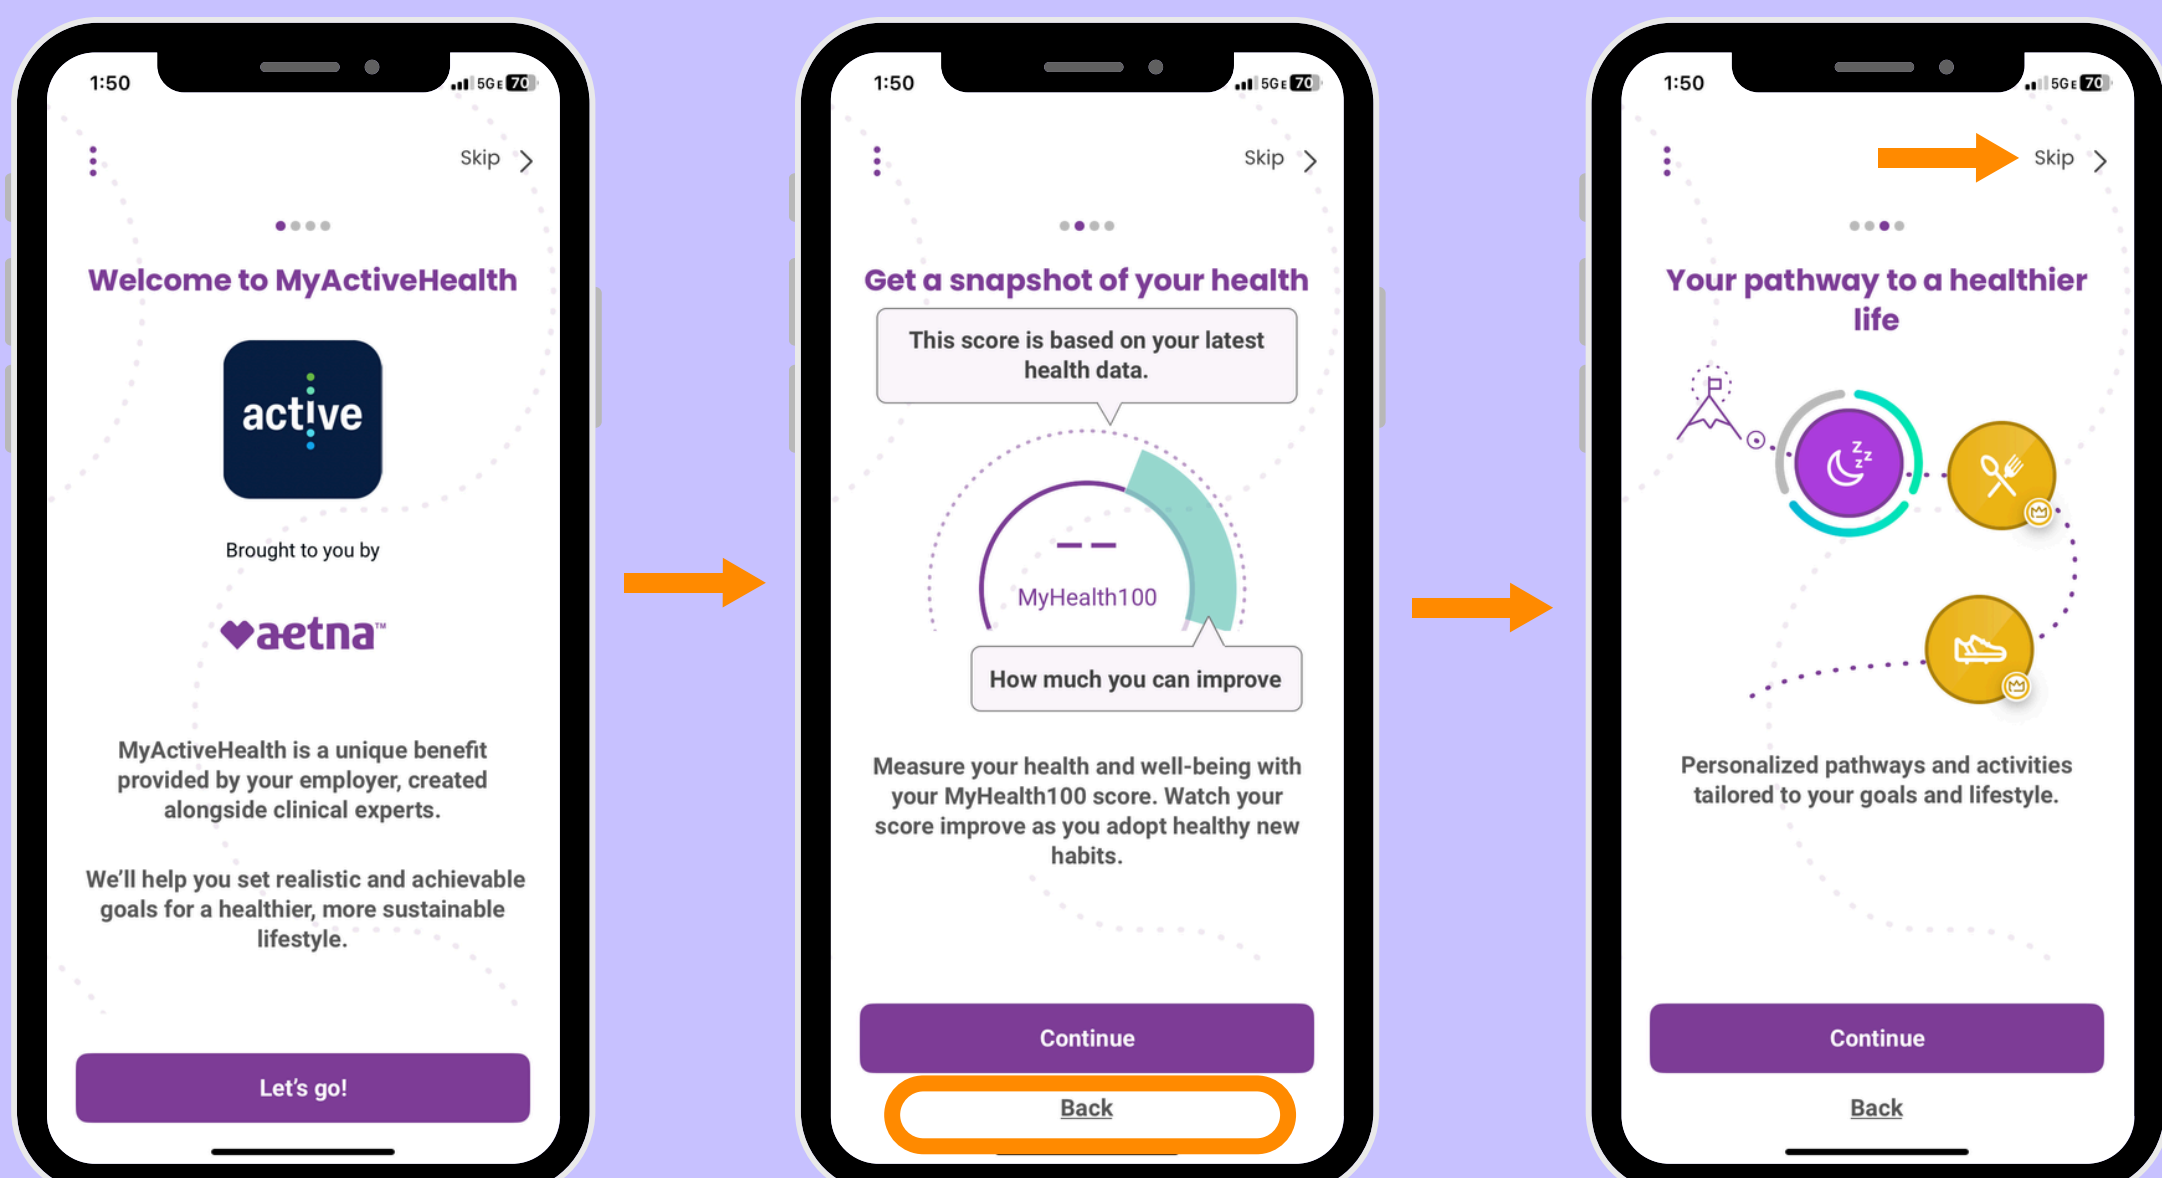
1:50 5G 70

Skip >

Welcome to MyActiveHealth

active

Brought to you by

aetna

MyActiveHealth is a unique benefit provided by your employer, created alongside clinical experts.

We'll help you set realistic and achievable goals for a healthier, more sustainable lifestyle.

Let's go!

1:50 5G 70

Skip >

Get a snapshot of your health

This score is based on your latest health data.

– –

MyHealth100

How much you can improve

Measure your health and well-being with your MyHealth100 score. Watch your score improve as you adopt healthy new habits.

Continue

Back

1:50 5G 70

Skip >

Your pathway to a healthier life

Personalized pathways and activities tailored to your goals and lifestyle.

Continue

Back